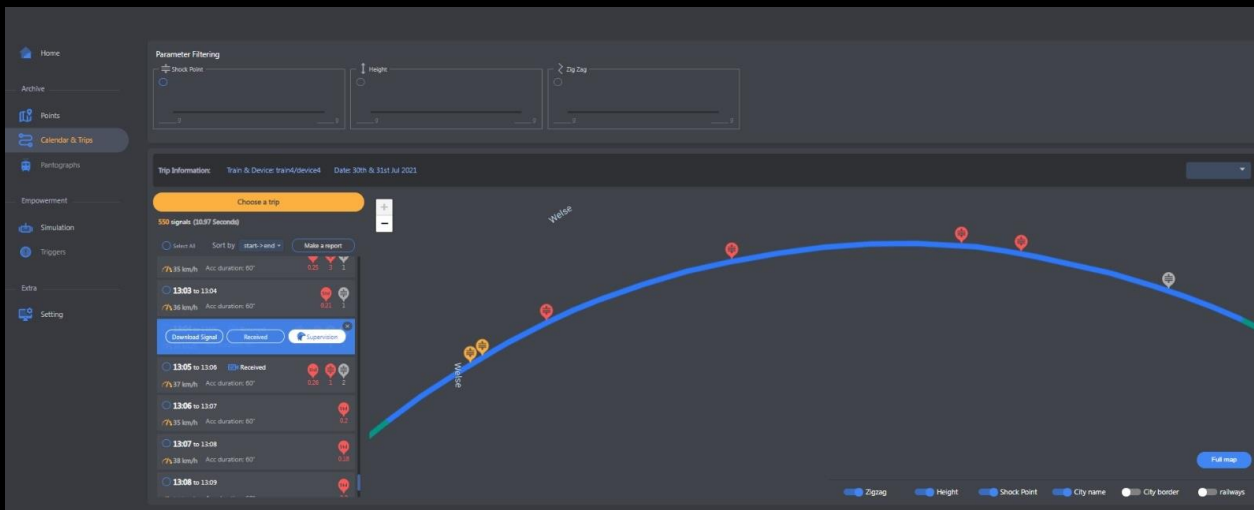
Home

Archive

Points

Calendar & Trips

Pantographs

Empowerment

Simulation

Triggers

Extra

Setting

Parameter Filtering

Shock Point

0 0

Height

0 0

Zig Zag

0 0

Trip Information: Train & Device: train4/device4 Date: 30th & 31st Jul 2021

Choose a trip

550 signals (10.97 Seconds)

Select All Sort by start->end Make a report

35 km/h Acc duration: 60° 0.25 3 1

13:03 to 13:04

36 km/h Acc duration: 60° 0.21 1

Download Signal Received Supervision

13:05 to 13:06 Received

37 km/h Acc duration: 60° 0.28 1 2

13:06 to 13:07

35 km/h Acc duration: 60° 0.2

13:07 to 13:08

38 km/h Acc duration: 60° 0.18

13:08 to 13:09

Welse

Welse

Full map

Zigzag Height Shock Point City name City border railways